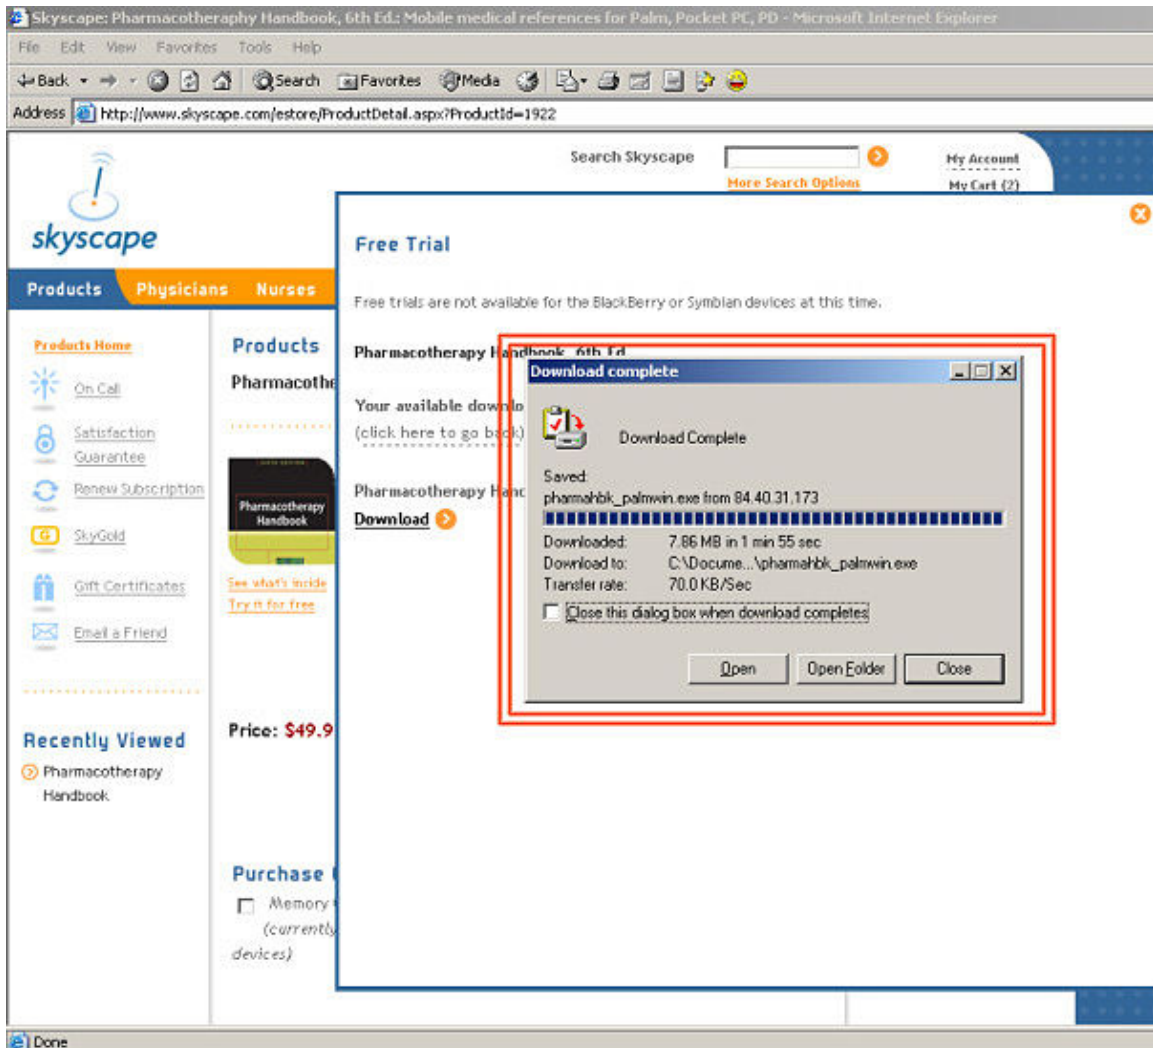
Skyscape: Pharmacotheraphy Handbook, 6th Ed.: Mobile medical references for Palm, Pocket PC, PD - Microsoft Internet Explorer

File Edit View Favorites Tools Help

Back Search Favorites Media

Address http://www.skyscape.com/estore/ProductDetail.aspx?ProductId=1922

skyscape

Search Skyscape

More Search Options

My Account

My Cart (2)

Products Physicians Nurses

Products Home

On Call

Satisfaction Guarantee

Renew Subscription

SkyGold

Gift Certificates

Email a Friend

Recently Viewed

Pharmacotherapy Handbook

Products

Pharmacothe

Pharmacotherapy Handbook

See what's inside

Try it for free

Price: $49.9

Purchase

Memory

(currently

devices)

Free Trial

Free trials are not available for the BlackBerry or Symbian devices at this time.

Pharmacotherapy Handbook, 6th Ed

Your available downlo

(click here to go back)

Pharmacotherapy Hand

Download

Download complete

Download Complete

Saved:

pharmahbk_palmwin.exe from 84.40.31.173

Downloaded: 7.86 MB in 1 min 55 sec

Download to: C:\Docume...\pharmahbk_palmwin.exe

Transfer rate: 70.0 KB/Sec

Close this dialog box when download completes

Open Open Folder Close

Done